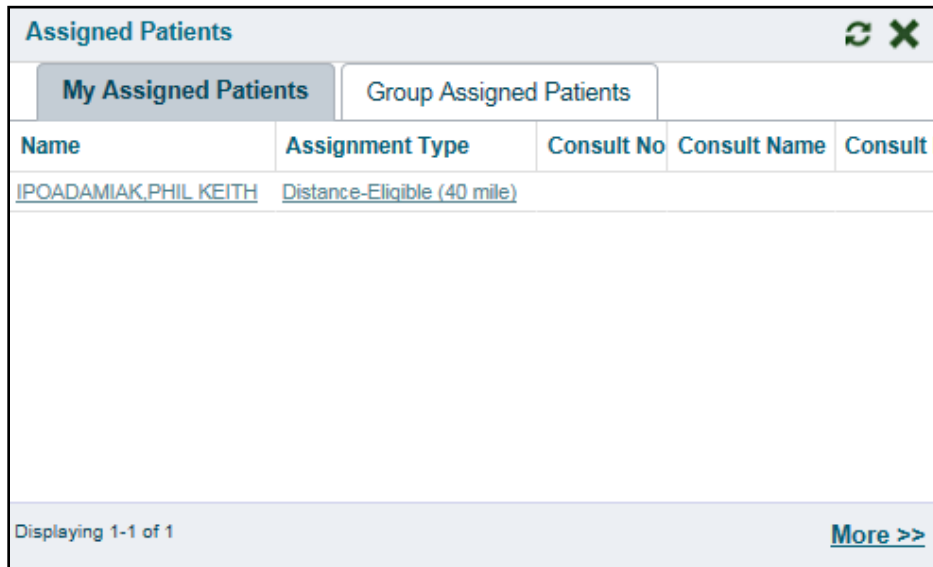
Assigned Patients

My Assigned Patients | Group Assigned Patients

| Name | Assignment Type | Consult No | Consult Name | Consult |
|---|---|---|---|---|
| IPOADAMIAK,PHIL KEITH | Distance-Eligible (40 mile) | | | |

Displaying 1-1 of 1

More >>